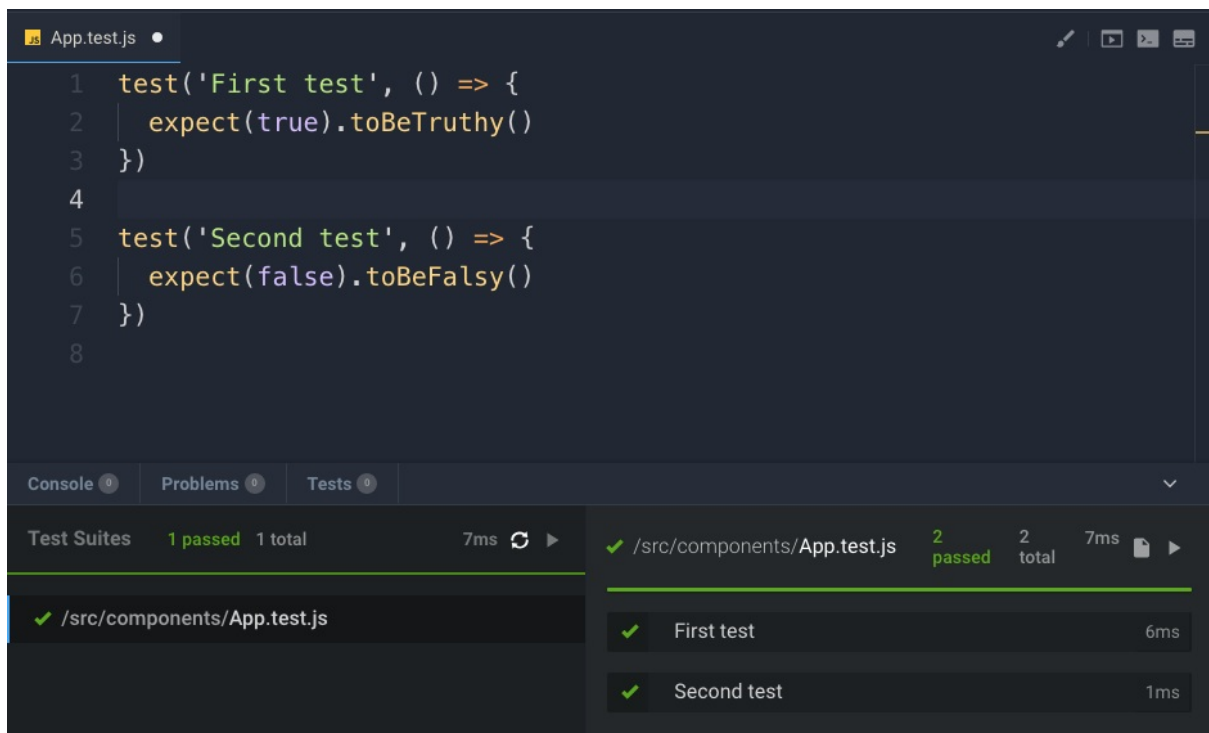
JS App.test.js

1 test('First test', () => {
2   expect(true).toBeTruthy()
3 })
4
5 test('Second test', () => {
6   expect(false).toBeFalsy()
7 })
8

Console 0 Problems 0 Tests 0

Test Suites 1 passed 1 total 7ms

✔ /src/components/App.test.js

✔ /src/components/App.test.js 2 passed 2 total 7ms

✔ First test 6ms

✔ Second test 1ms